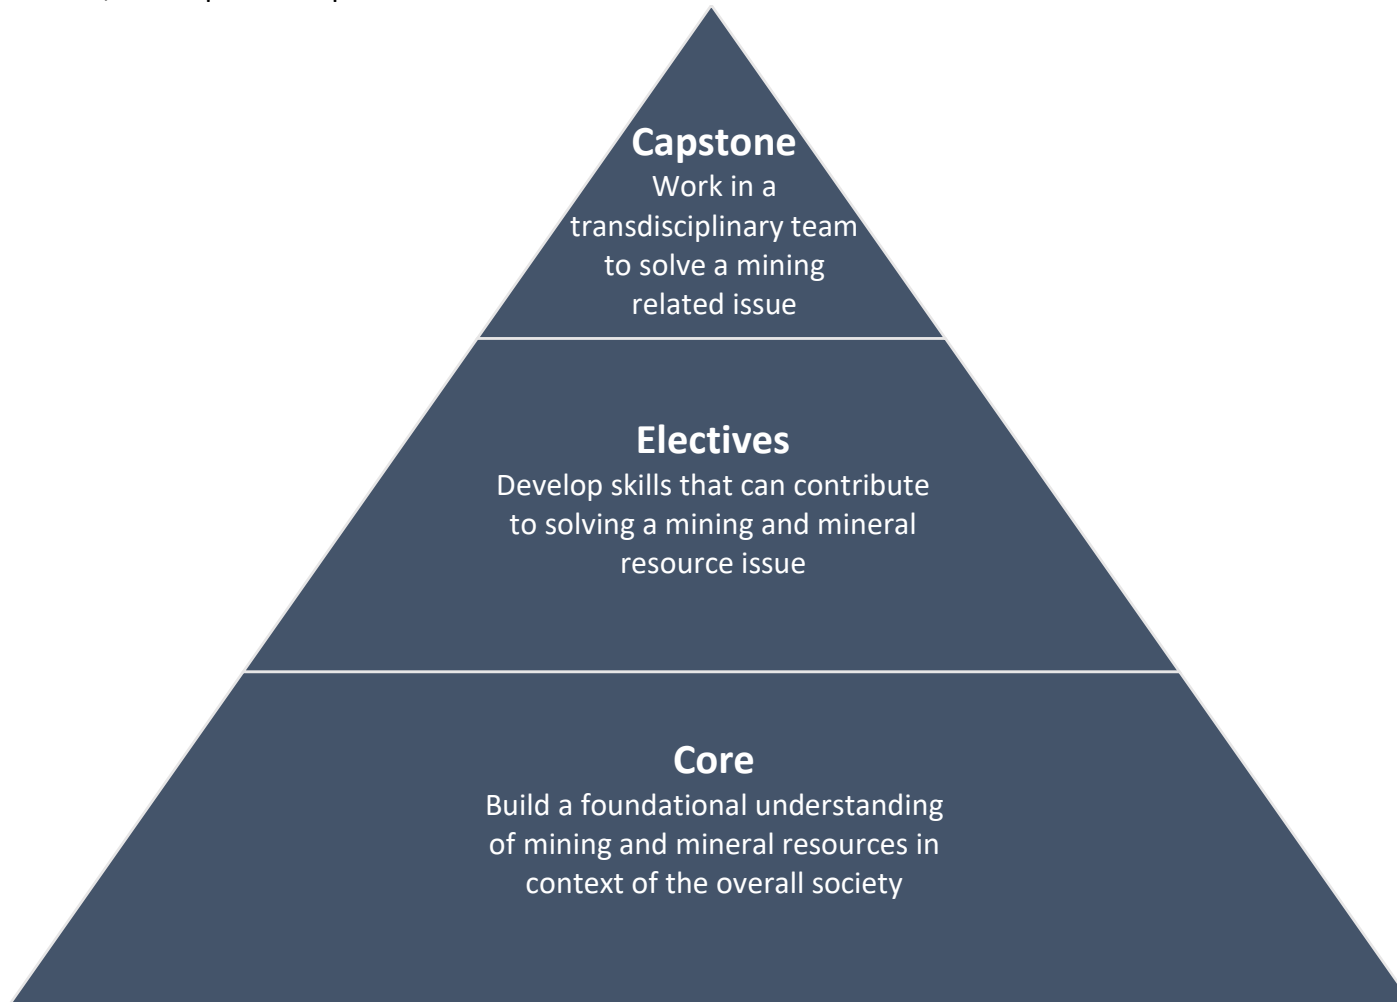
Capstone
Work in a transdisciplinary team to solve a mining related issue

Electives
Develop skills that can contribute to solving a mining and mineral resource issue

Core
Build a foundational understanding of mining and mineral resources in context of the overall society